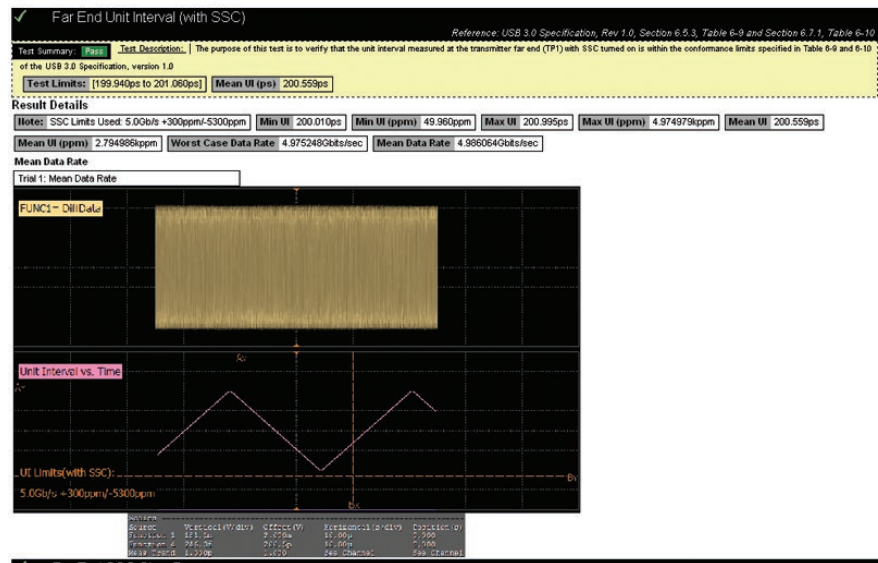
✓ Far End Unit Interval (with SSC)

Reference: USB 3.0 Specification, Rev 1.0, Section 6.5.3, Table 6-9 and Section 6.7.1, Table 6-10

Test Summary: Pass Test Description: The purpose of this test is to verify that the unit interval measured at the transmitter far end (TP1) with SSC turned on is within the conformance limits specified in Table 6-9 and 6-10 of the USB 3.0 Specification, version 1.0

Test Limits: [199.940ps to 201.060ps] Mean UI (ps) 200.559ps

Result Details

Note: SSC Limits Used: 5.0Gb/s +300ppm/-5300ppm Min UI 200.010ps Min UI (ppm) 49.960ppm Max UI 200.995ps Max UI (ppm) 4.974979kppm Mean UI 200.559ps

Mean UI (ppm) 2.794986kppm Worst Case Data Rate 4.975248Gbits/sec Mean Data Rate 4.986064Gbits/sec

Mean Data Rate

Trial 1: Mean Data Rate

FUNC1 - Diff Data

Unit Interval vs. Time

UI Limits(with SSC):

5.0Gb/s +300ppm/-5300ppm

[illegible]